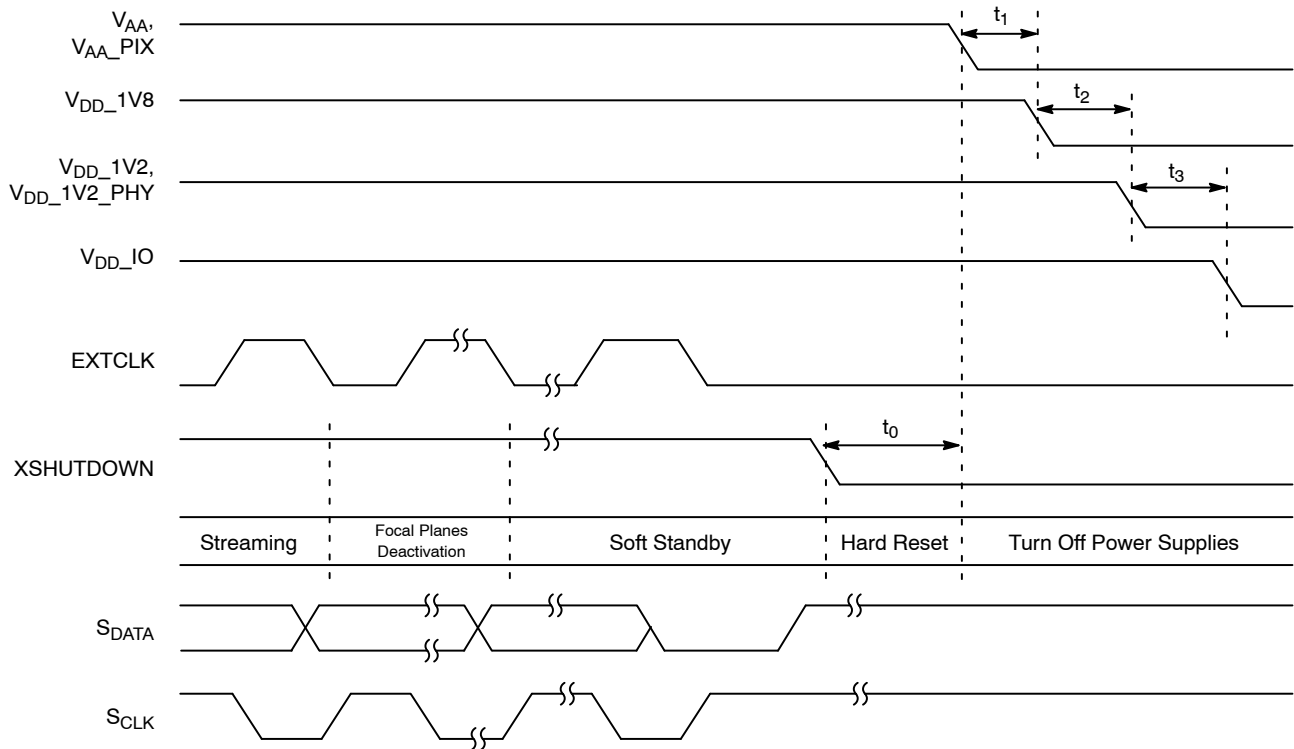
$V_{AA}$, $V_{AA}$_PIX

$t_1$

$V_{DD}$_1V8

$t_2$

$V_{DD}$_1V2, $V_{DD}$_1V2_PHY

$t_3$

$V_{DD}$_IO

EXTCLK

$t_0$

XSHUTDOWN

Streaming

Focal Planes Deactivation

Soft Standby

Hard Reset

Turn Off Power Supplies

$S_{DATA}$

$S_{CLK}$